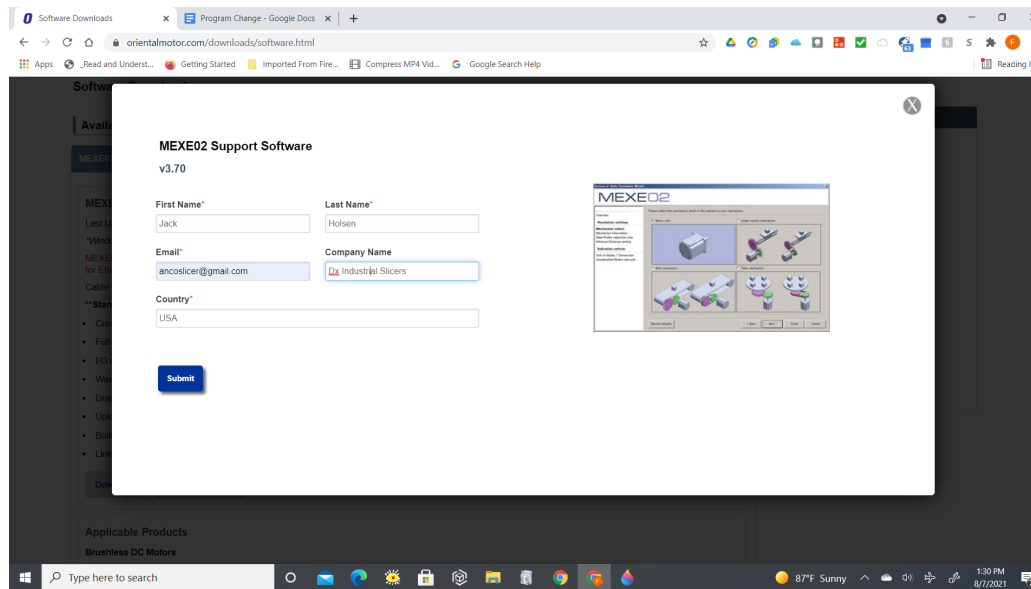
Software Downloads
Program Change - Google Docs
orientalmotor.com/downloads/software.html
Apps
_Read and Underst...
Getting Started
Imported From Fire...
Compress MP4 Vid...
Google Search Help
Reading l

Softw
Avail
MEXE
MEXE
Last U
*Windo
MEXE
for Eth
Cable
**Stan
Cre
Full
I/O
Wa
Dra
Upl
Buil
Link
Dow

X

MEXE02 Support Software
v3.70

First Name*
Jack
Last Name*
Holsen
Email*
ancoslicer@gmail.com
Company Name
Dx Industrial Slicers
Country*
USA

Submit

MEXE02

Applicable Products
Brushless DC Motors

Type here to search
87°F Sunny
1:30 PM
8/7/2021